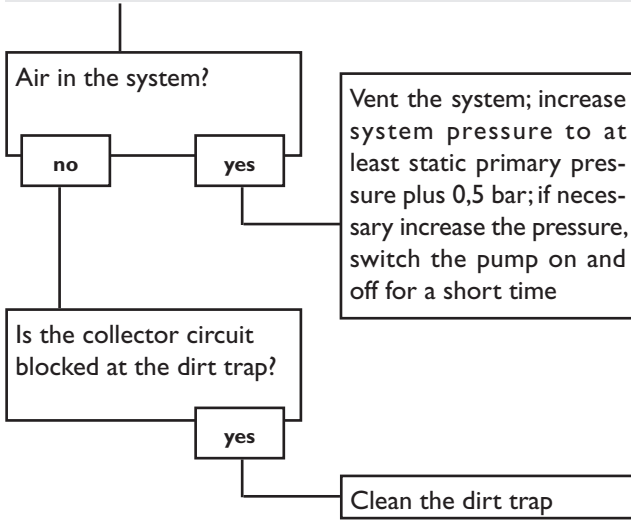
Air in the system?

no

yes

Vent the system; increase system pressure to at least static primary pressure plus 0,5 bar; if necessary increase the pressure, switch the pump on and off for a short time

Is the collector circuit blocked at the dirt trap?

yes

Clean the dirt trap